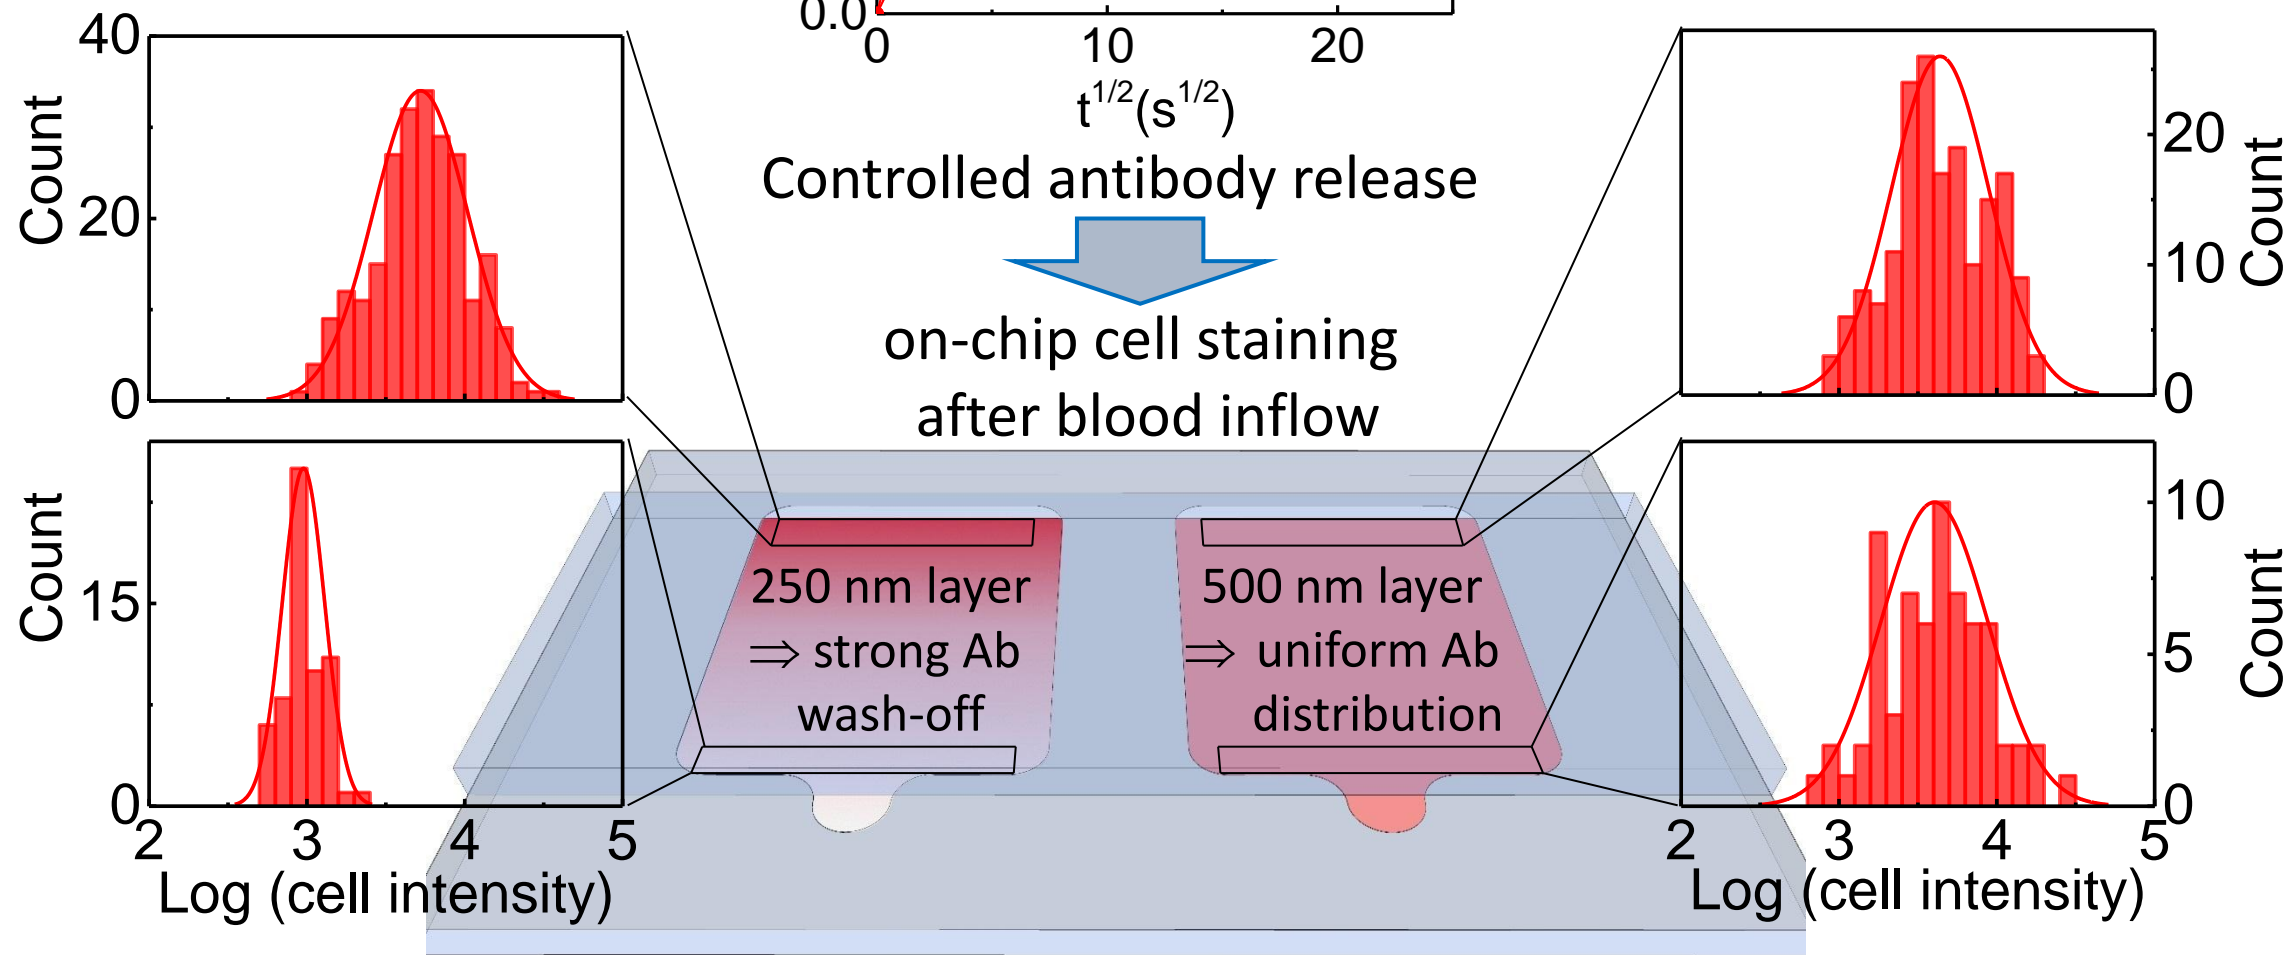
0.0
0
10
20
$t^{1/2}(s^{1/2})$

Controlled antibody release

on-chip cell staining after blood inflow

40
20
0
Count

15
0
Count

2
3
4
5
Log (cell intensity)

250 nm layer
⇒ strong Ab wash-off

500 nm layer
⇒ uniform Ab distribution

20
10
0
Count

10
5
0
Count

2
3
4
5
Log (cell intensity)